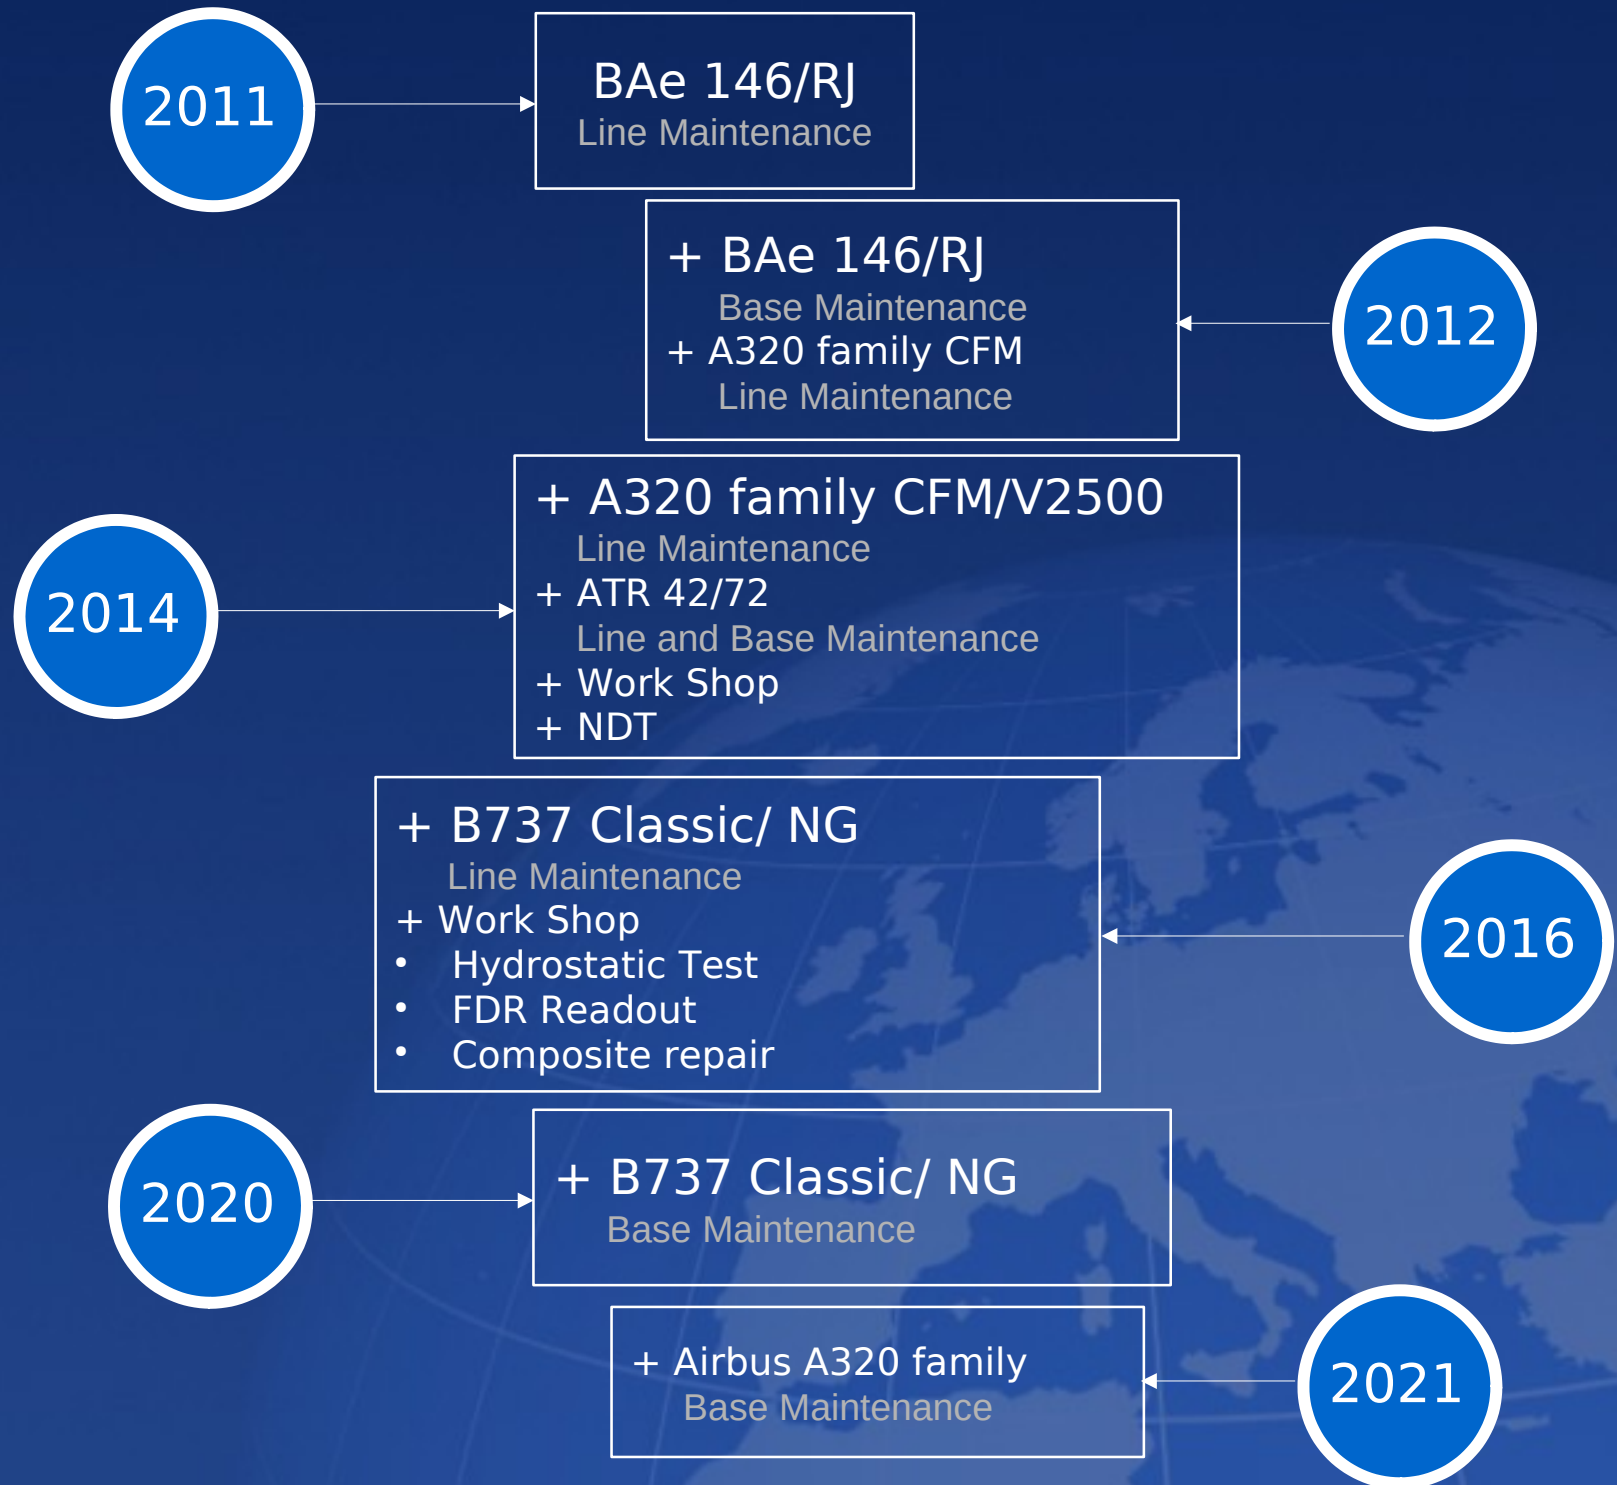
2011

BAe 146/RJ
Line Maintenance

+ BAe 146/RJ
Base Maintenance
+ A320 family CFM
Line Maintenance

2012

2014

+ A320 family CFM/V2500
Line Maintenance
+ ATR 42/72
Line and Base Maintenance
+ Work Shop
+ NDT

+ B737 Classic/ NG
Line Maintenance
+ Work Shop
• Hydrostatic Test
• FDR Readout
• Composite repair

2016

2020

+ B737 Classic/ NG
Base Maintenance

+ Airbus A320 family
Base Maintenance

2021